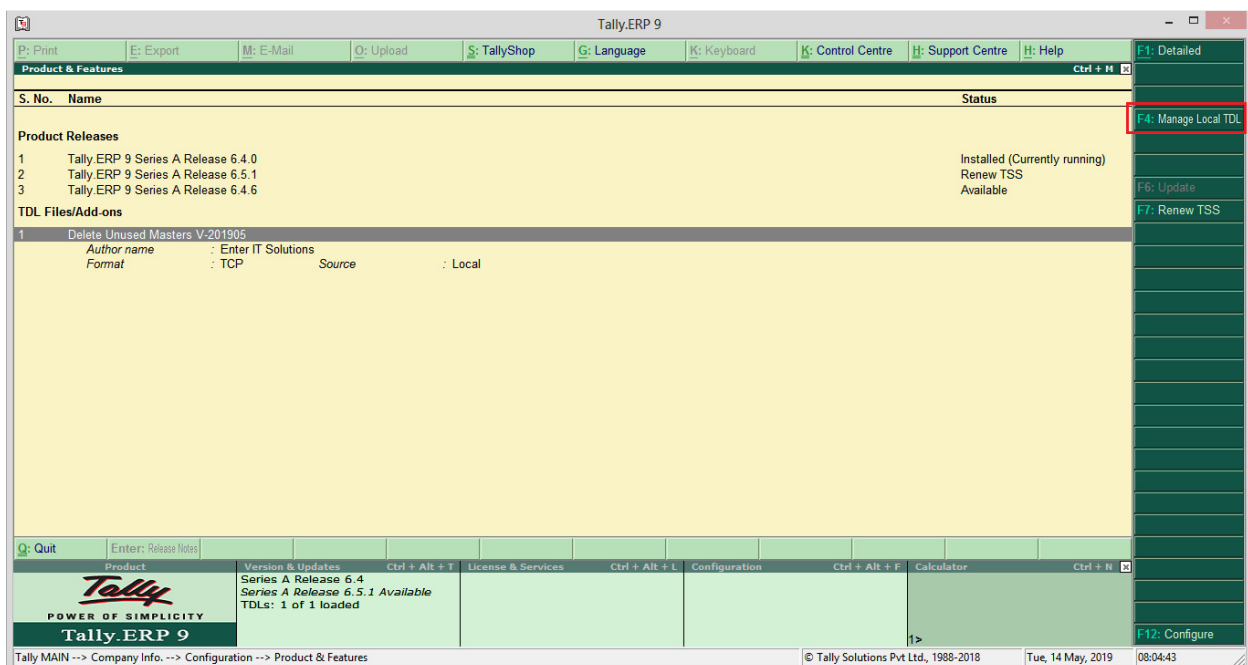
Tally.ERP 9

P: Print E: Export M: E-Mail O: Upload S: TallyShop G: Language K: Keyboard K: Control Centre H: Support Centre H: Help

F1: Detailed

Product & Features Ctrl + M

| S. No. | Name | Status |
|---|---|---|

F4: Manage Local TDL

Product Releases

| 1 | Tally.ERP 9 Series A Release 6.4.0 | Installed (Currently running) |
|---|---|---|
| 2 | Tally.ERP 9 Series A Release 6.5.1 | Renew TSS |
| 3 | Tally.ERP 9 Series A Release 6.4.6 | Available |

F6: Update

TDL Files/Add-ons

F7: Renew TSS

1 Delete Unused Masters V-201905
Author name : Enter IT Solutions
Format : TCP Source : Local

Q: Quit Enter: Release Notes

Product
Tally
POWER OF SIMPLICITY
Tally.ERP 9

Version & Updates Ctrl + Alt + T
Series A Release 6.4
Series A Release 6.5.1 Available
TDLs: 1 of 1 loaded

License & Services Ctrl + Alt + L

Configuration Ctrl + Alt + F

Calculator Ctrl + N
1>

F12: Configure

Tally MAIN --> Company Info. --> Configuration --> Product & Features © Tally Solutions Pvt Ltd., 1988-2018 Tue, 14 May, 2019 08:04:43